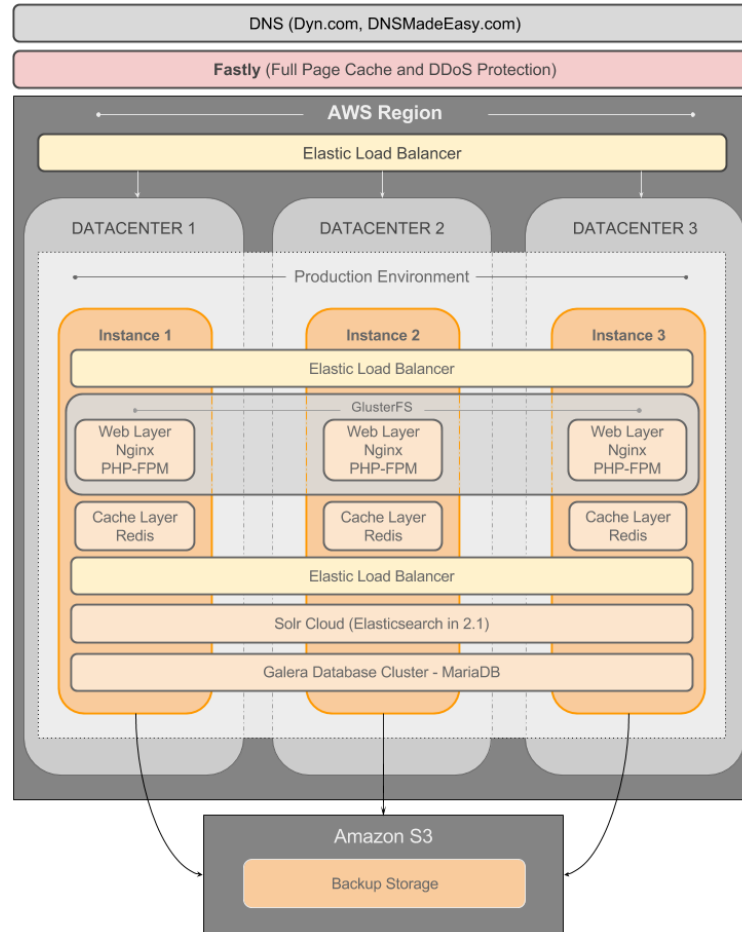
DNS (Dyn.com, DNSMadeEasy.com)

Fastly (Full Page Cache and DDoS Protection)

AWS Region

Elastic Load Balancer

DATACENTER 1

DATACENTER 2

DATACENTER 3

Production Environment

Instance 1

Instance 2

Instance 3

Elastic Load Balancer

GlusterFS

Web Layer
Nginx
PHP-FPM

Web Layer
Nginx
PHP-FPM

Web Layer
Nginx
PHP-FPM

Cache Layer
Redis

Cache Layer
Redis

Cache Layer
Redis

Elastic Load Balancer

Solr Cloud (Elasticsearch in 2.1)

Galera Database Cluster - MariaDB

Amazon S3

Backup Storage